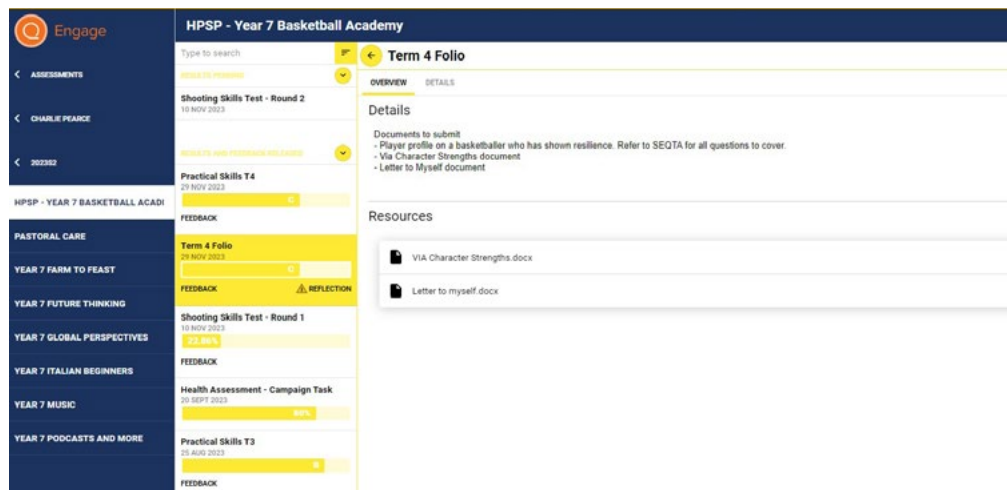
Engage

HPSP - Year 7 Basketball Academy

ASSESSMENTS

CHARLIE PEARCE

202302

HPSP - YEAR 7 BASKETBALL ACADE

PASTORAL CARE

YEAR 7 FARM TO FEAST

YEAR 7 FUTURE THINKING

YEAR 7 GLOBAL PERSPECTIVES

YEAR 7 ITALIAN BEGINNERS

YEAR 7 MUSIC

YEAR 7 PODCASTS AND MORE

Type to search

RESULTS PENDING

Shooting Skills Test - Round 2
10 NOV 2023

RESULTS AND FEEDBACK RELEASED

Practical Skills T4
29 NOV 2023
C
FEEDBACK

Term 4 Folio
29 NOV 2023
C
FEEDBACK
REFLECTION

Shooting Skills Test - Round 1
10 NOV 2023
22.86%
FEEDBACK

Health Assessment - Campaign Task
20 SEPT 2023
80%

Practical Skills T3
25 AUG 2023
FEEDBACK

Term 4 Folio

OVERVIEW DETAILS

Details

Documents to submit
- Player profile on a basketballer who has shown resilience. Refer to SEQTA for all questions to cover.
- Via Character Strengths document
- Letter to Myself document

Resources

VIA Character Strengths.docx

Letter to myself.docx